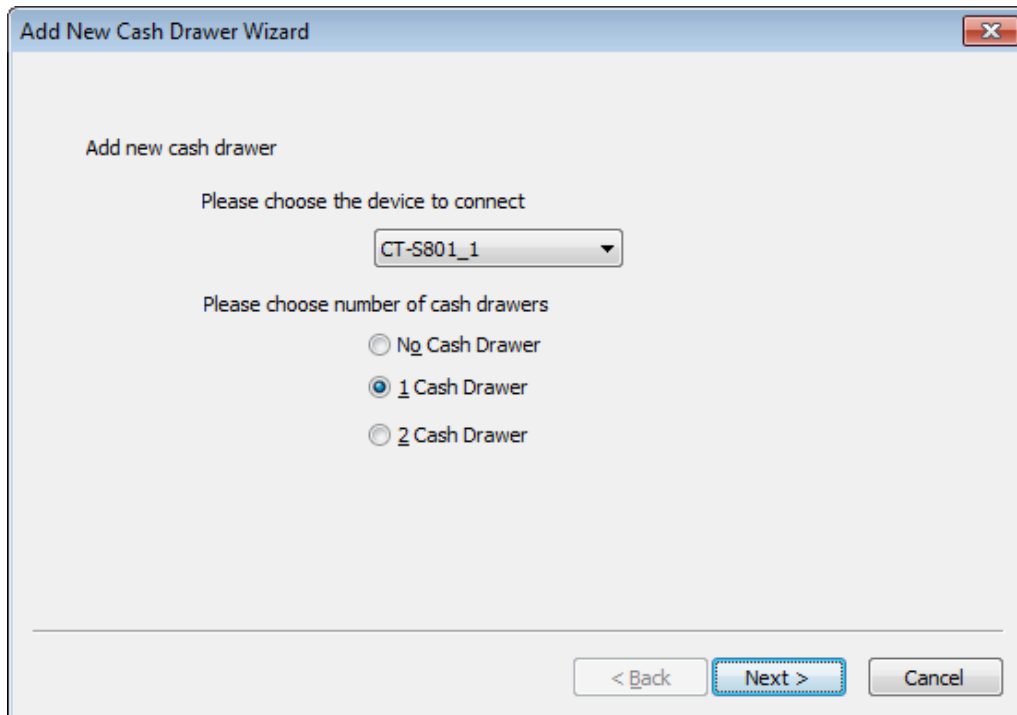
Add New Cash Drawer Wizard

Add new cash drawer

Please choose the device to connect

CT-S801_1

Please choose number of cash drawers

No Cash Drawer

1 Cash Drawer

2 Cash Drawer

< Back

Next >

Cancel